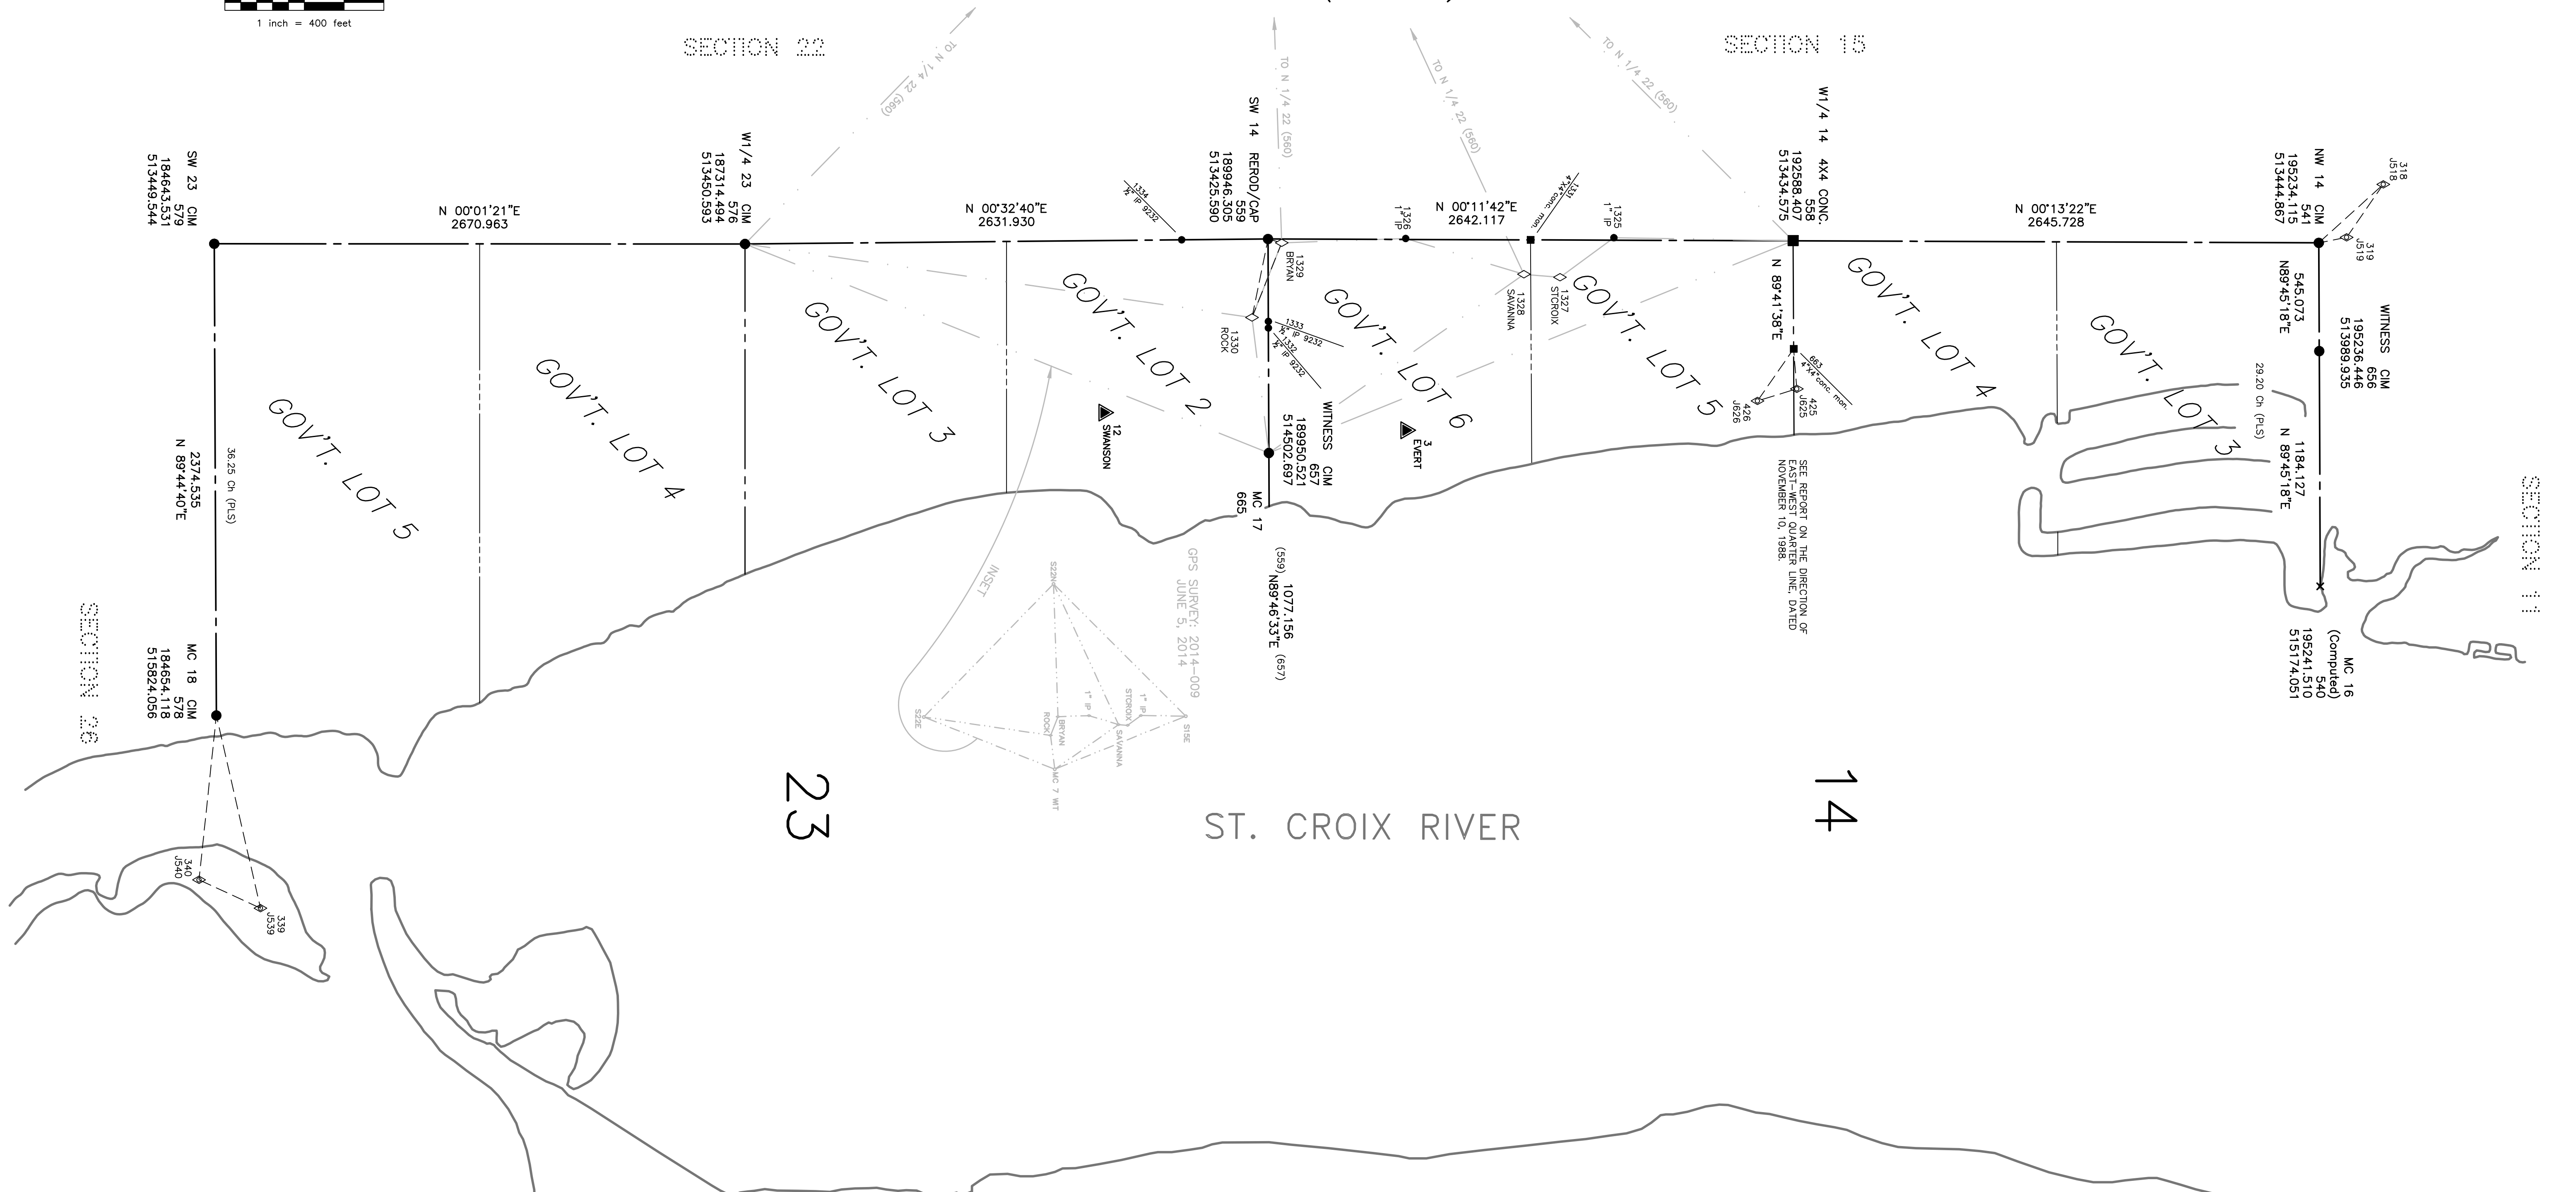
1 inch = 400 feet

SECTION 22

SECTION 15

TO N 1/4 22 (560)

TO N 1/4 22 (560)

TO N 1/4 22 (560)

TO N 1/4 22 (560)

SW 23 CIM
579
184643.531
513449.544

W1/4 23 CIM
576
187314.494
513450.593

SW 14 REROD/CAP
559
189946.305
513425.590

W1/4 14 4X4 CONC.
558
192588.407
513434.575

NW 14 CIM
541
195234.115
513444.867

N 00°01'21"E
2670.963

N 00°32'40"E
2631.930

N 00°11'42"E
2642.117

N 00°13'22"E
2645.728

1334
¾" IP 9232

1326
1" IP

1331
4"X4" conc. mon.

1325
1" IP

318
J518

319
J519

1329
BRYAN

1330
ROCK

1333
¾" IP 9232

1332
¾" IP 9232

1328
SAVANNA

1327
STCROIX

N 89°41'38"E

663
4"X4" conc. mon.

425
J625

426
J626

545.073
N89°45'18"E

WITNESS CIM
656
195236.446
513989.935

29.20 Ch (PLS)

N 89°45'18"E
1184.127

GOV'T. LOT 5

GOV'T. LOT 4

GOV'T. LOT 3

GOV'T. LOT 2

GOV'T. LOT 6

GOV'T. LOT 5

GOV'T. LOT 4

GOV'T. LOT 3

2374.535
N 89°44'40"E

36.25 Ch (PLS)

12
SWANSON

WITNESS CIM
657
189950.521
514502.697

3
EVERT

MC 17
665

(559) 1077.156
N89°46'33"E (657)

SEE REPORT ON THE DIRECTION OF EAST-WEST QUARTER LINE, DATED NOVEMBER 10, 1988.

SECTION 11

MC 16
(Computed)
540
195241.510
515174.051

SECTION 26

MC 18 CIM
578
184654.118
515824.056

INSET

GPS SURVEY: 2014-009
JUNE 5, 2014

S22NE

S22E

ROCK

BRYAN

1" IP

STCROIX

1" IP

SAVANNA

S15E

MC 7 WIT

23

ST. CROIX RIVER

14

340
J540

339
J539